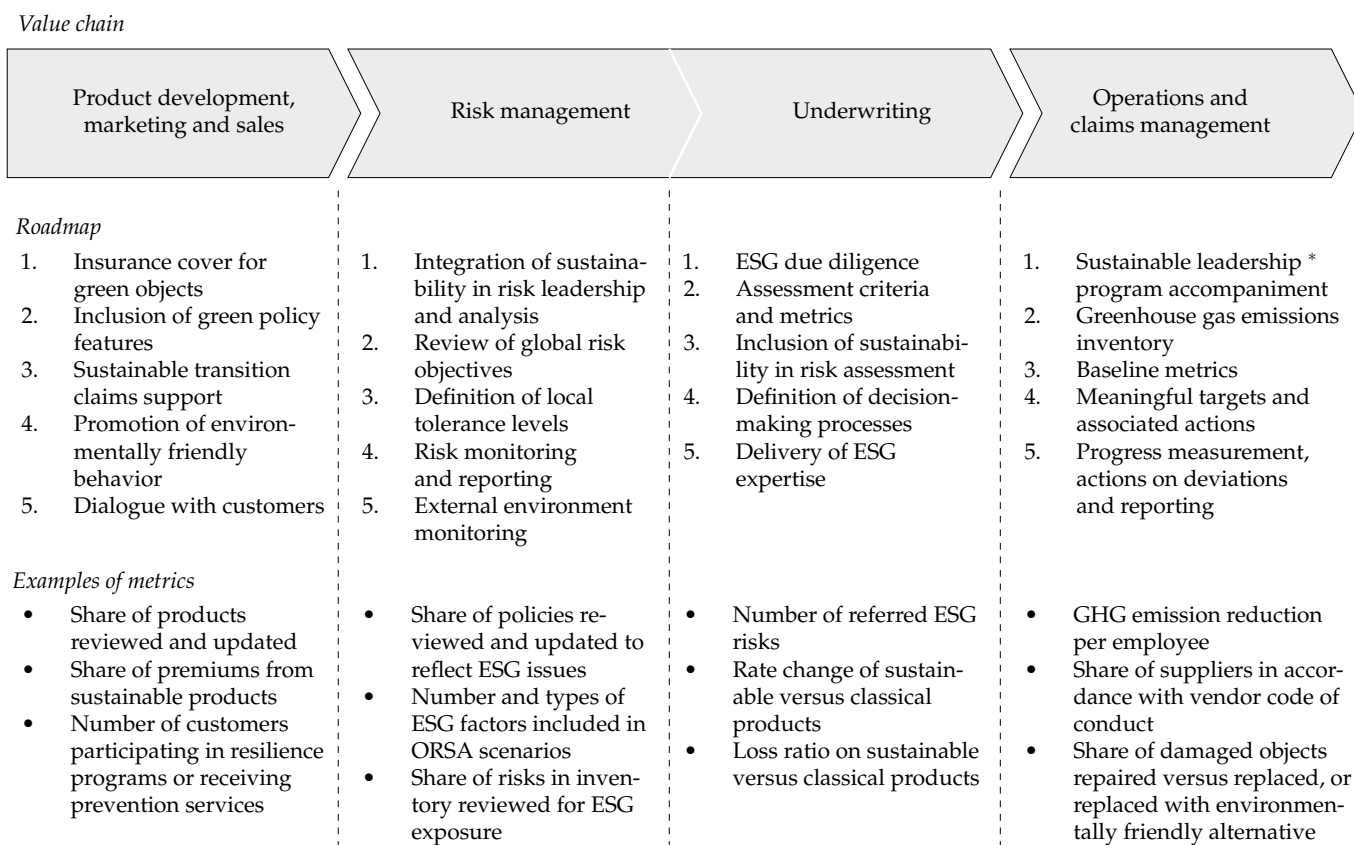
Value chain

Product development, marketing and sales

Risk management

Underwriting

Operations and claims management

Roadmap

1. Insurance cover for green objects
2. Inclusion of green policy features
3. Sustainable transition claims support
4. Promotion of environmentally friendly behavior
5. Dialogue with customers

1. Integration of sustainability in risk leadership and analysis
2. Review of global risk objectives
3. Definition of local tolerance levels
4. Risk monitoring and reporting
5. External environment monitoring

1. ESG due diligence
2. Assessment criteria and metrics
3. Inclusion of sustainability in risk assessment
4. Definition of decision-making processes
5. Delivery of ESG expertise

1. Sustainable leadership * program accompaniment
2. Greenhouse gas emissions inventory
3. Baseline metrics
4. Meaningful targets and associated actions
5. Progress measurement, actions on deviations and reporting

Examples of metrics

• Share of products reviewed and updated
• Share of premiums from sustainable products
• Number of customers participating in resilience programs or receiving prevention services

• Share of policies reviewed and updated to reflect ESG issues
• Number and types of ESG factors included in ORSA scenarios
• Share of risks in inventory reviewed for ESG exposure

• Number of referred ESG risks
• Rate change of sustainable versus classical products
• Loss ratio on sustainable versus classical products

• GHG emission reduction per employee
• Share of suppliers in accordance with vendor code of conduct
• Share of damaged objects repaired versus replaced, or replaced with environmentally friendly alternative